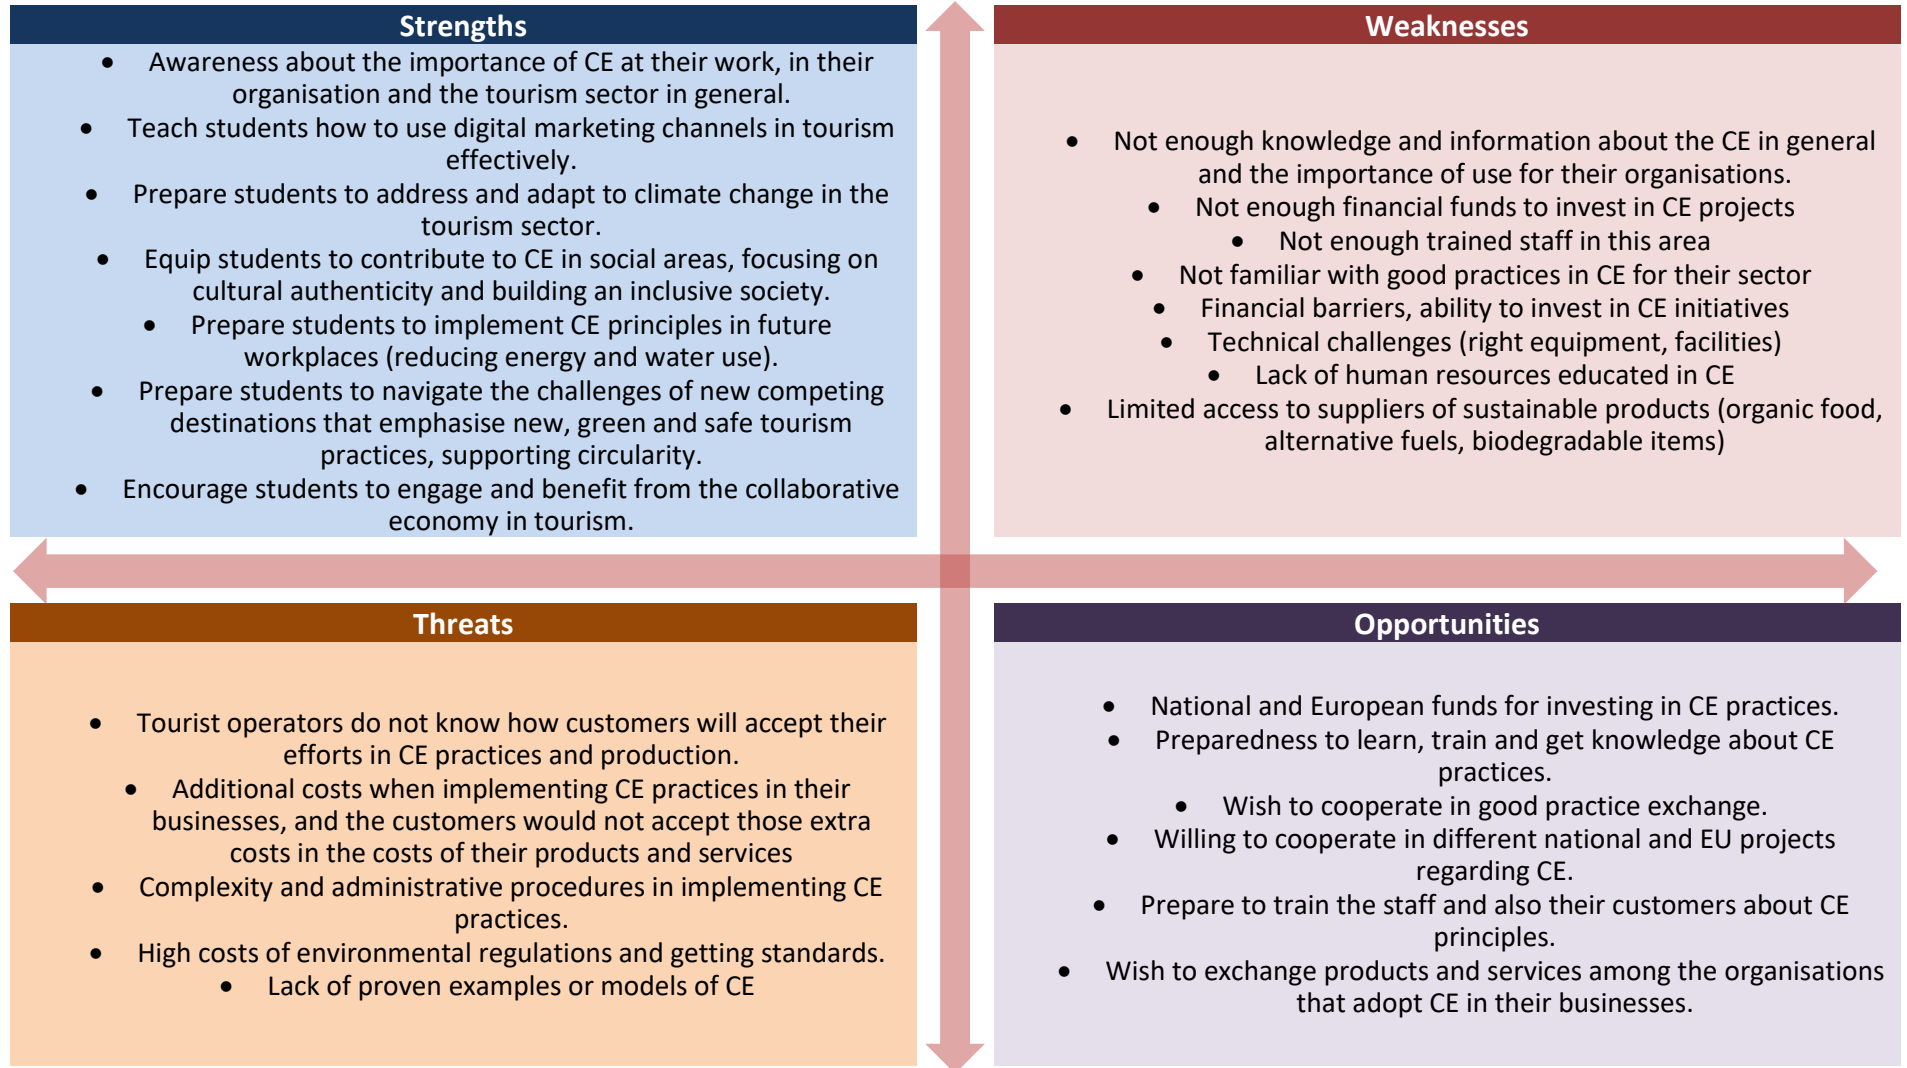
Strengths

- Awareness about the importance of CE at their work, in their organisation and the tourism sector in general.
- Teach students how to use digital marketing channels in tourism effectively.
- Prepare students to address and adapt to climate change in the tourism sector.
- Equip students to contribute to CE in social areas, focusing on cultural authenticity and building an inclusive society.
- Prepare students to implement CE principles in future workplaces (reducing energy and water use).
- Prepare students to navigate the challenges of new competing destinations that emphasise new, green and safe tourism practices, supporting circularity.
- Encourage students to engage and benefit from the collaborative economy in tourism.

Weaknesses

- Not enough knowledge and information about the CE in general and the importance of use for their organisations.
- Not enough financial funds to invest in CE projects
- Not enough trained staff in this area
- Not familiar with good practices in CE for their sector
- Financial barriers, ability to invest in CE initiatives
- Technical challenges (right equipment, facilities)
- Lack of human resources educated in CE
- Limited access to suppliers of sustainable products (organic food, alternative fuels, biodegradable items)

Threats

- Tourist operators do not know how customers will accept their efforts in CE practices and production.
- Additional costs when implementing CE practices in their businesses, and the customers would not accept those extra costs in the costs of their products and services
- Complexity and administrative procedures in implementing CE practices.
- High costs of environmental regulations and getting standards.
- Lack of proven examples or models of CE

Opportunities

- National and European funds for investing in CE practices.
- Preparedness to learn, train and get knowledge about CE practices.
- Wish to cooperate in good practice exchange.
- Willing to cooperate in different national and EU projects regarding CE.
- Prepare to train the staff and also their customers about CE principles.
- Wish to exchange products and services among the organisations that adopt CE in their businesses.